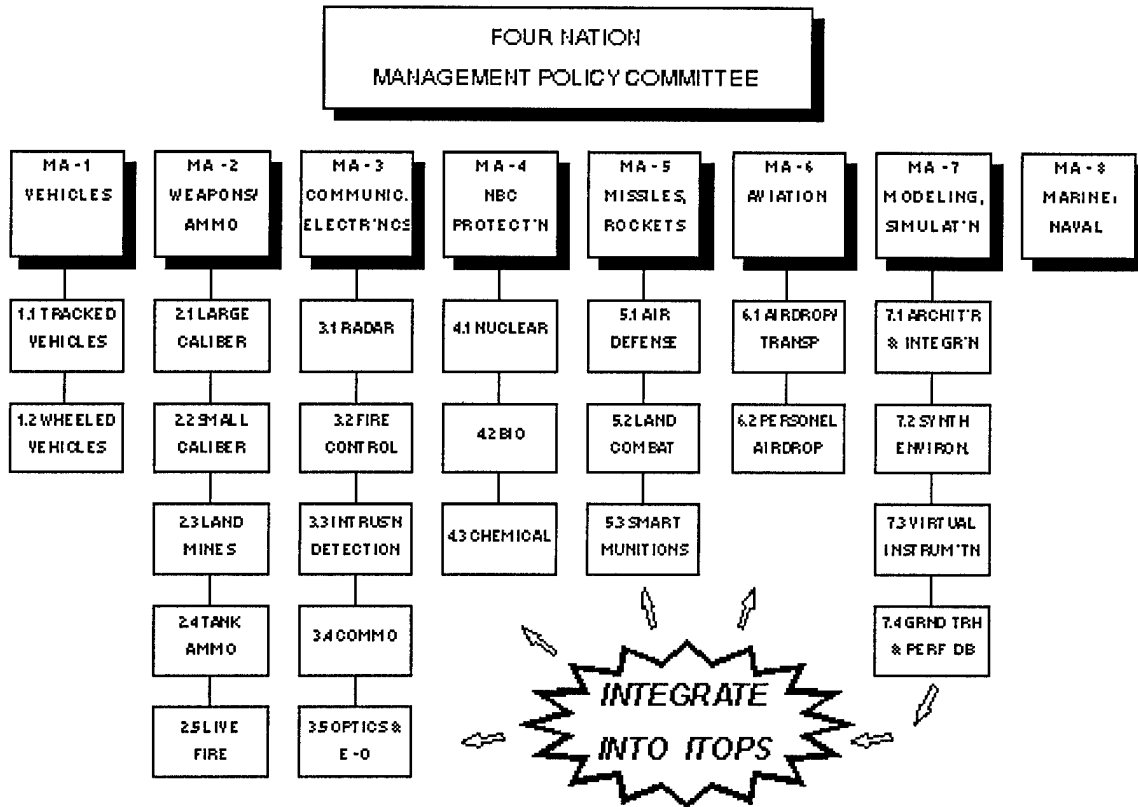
FOUR NATION
MANAGEMENT POLICY COMMITTEE

MA - 1
VEHICLES

1.1 TRACKED VEHICLES

1.2 WHEELED VEHICLES

MA - 2
WEAPONS/ AMMO

2.1 LARGE CALIBER

2.2 SMALL CALIBER

2.3 LAND MINES

2.4 TANK AMMO

2.5 LIVE FIRE

MA - 3
COMMUNIC. ELECTR'NCS

3.1 RADAR

3.2 FIRE CONTROL

3.3 INTRUS'N DETECTION

3.4 COMMO

3.5 OPTICS & E - O

MA - 4
NBC PROTECT'N

4.1 NUCLEAR

4.2 BIO

4.3 CHEMICAL

MA - 5
MISSILES, ROCKETS

5.1 AIR DEFENSE

5.2 LAND COMBAT

5.3 SMART MUNITIONS

MA - 6
AVIATION

6.1 AIRDROP/ TRANSP

6.2 PERSONEL AIRDROP

MA - 7
MODELING, SIMULAT'N

7.1 ARCHIT'R & INTEGR'N

7.2 SYNTH ENVIRON.

7.3 VIRTUAL INSTRUM'TN

7.4 GRND TRH & PERF DB

MA - 8
MARINE, NAVAL

INTEGRATE INTO ITOPS